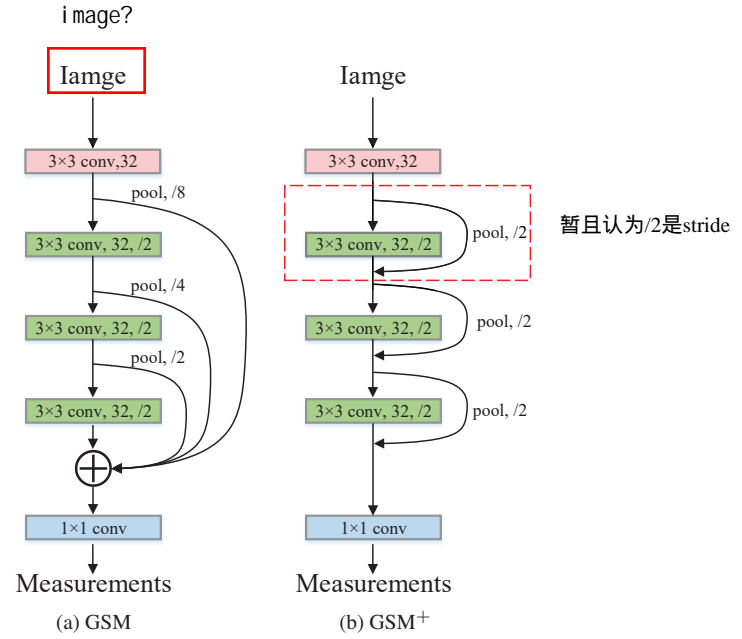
image?

Iamge

3×3 conv,32

pool, /8

3×3 conv, 32, /2

pool, /4

3×3 conv, 32, /2

pool, /2

3×3 conv, 32, /2

$\oplus$

1×1 conv

Measurements

(a) GSM

Iamge

3×3 conv,32

pool, /2

3×3 conv, 32, /2

pool, /2

3×3 conv, 32, /2

pool, /2

3×3 conv, 32, /2

1×1 conv

Measurements

(b) GSM$^+$

暂且认为/2是stride